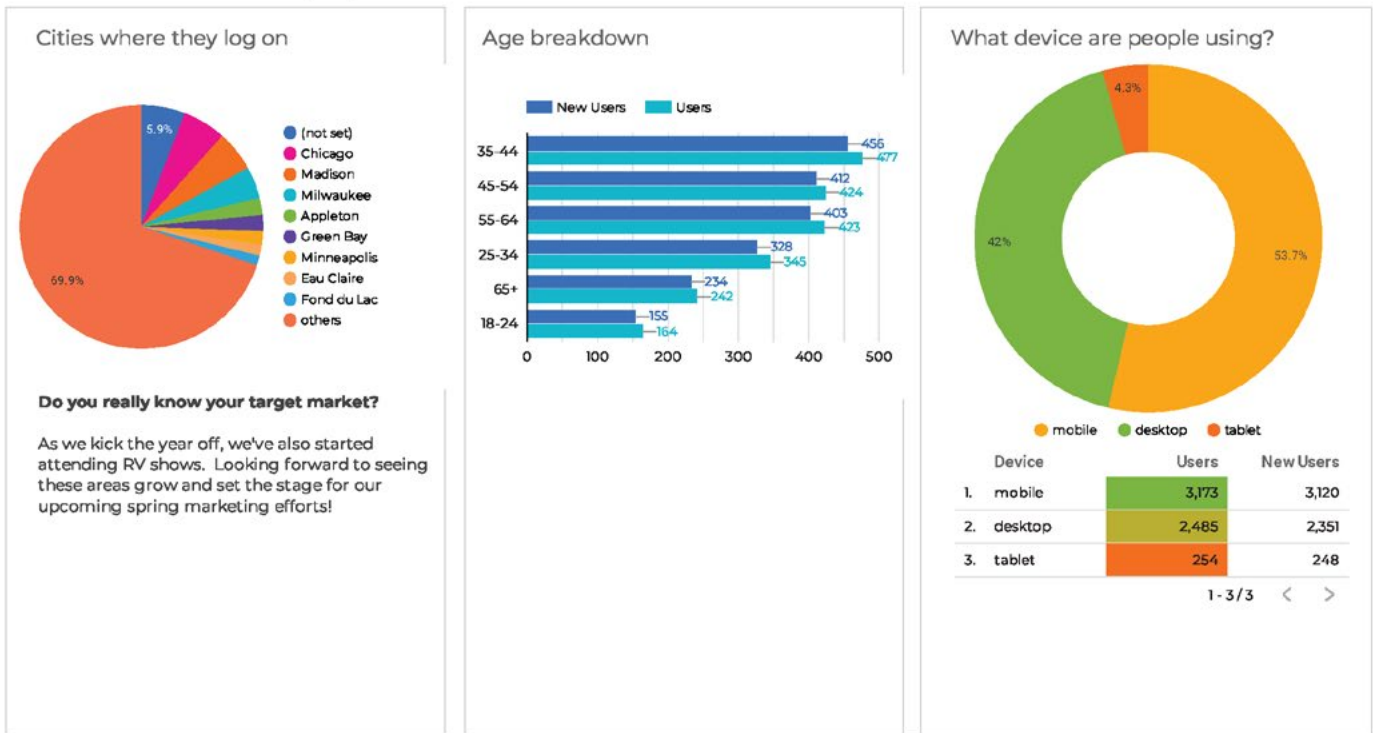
Cities where they log on

5.9%

69.9%

(not set)
Chicago
Madison
Milwaukee
Appleton
Green Bay
Minneapolis
Eau Claire
Fond du Lac
others

**Do you really know your target market?**

As we kick the year off, we've also started attending RV shows. Looking forward to seeing these areas grow and set the stage for our upcoming spring marketing efforts!

Age breakdown

New Users
Users

35-44 456 477
45-54 412 424
55-64 403 423
25-34 328 345
65+ 234 242
18-24 155 164

0 100 200 300 400 500

What device are people using?

4.3%
42%
53.7%

mobile desktop tablet

| | Device | Users | New Users |
|---|---|---|---|
| 1. | mobile | 3,173 | 3,120 |
| 2. | desktop | 2,485 | 2,351 |
| 3. | tablet | 254 | 248 |

1 - 3 / 3 < >